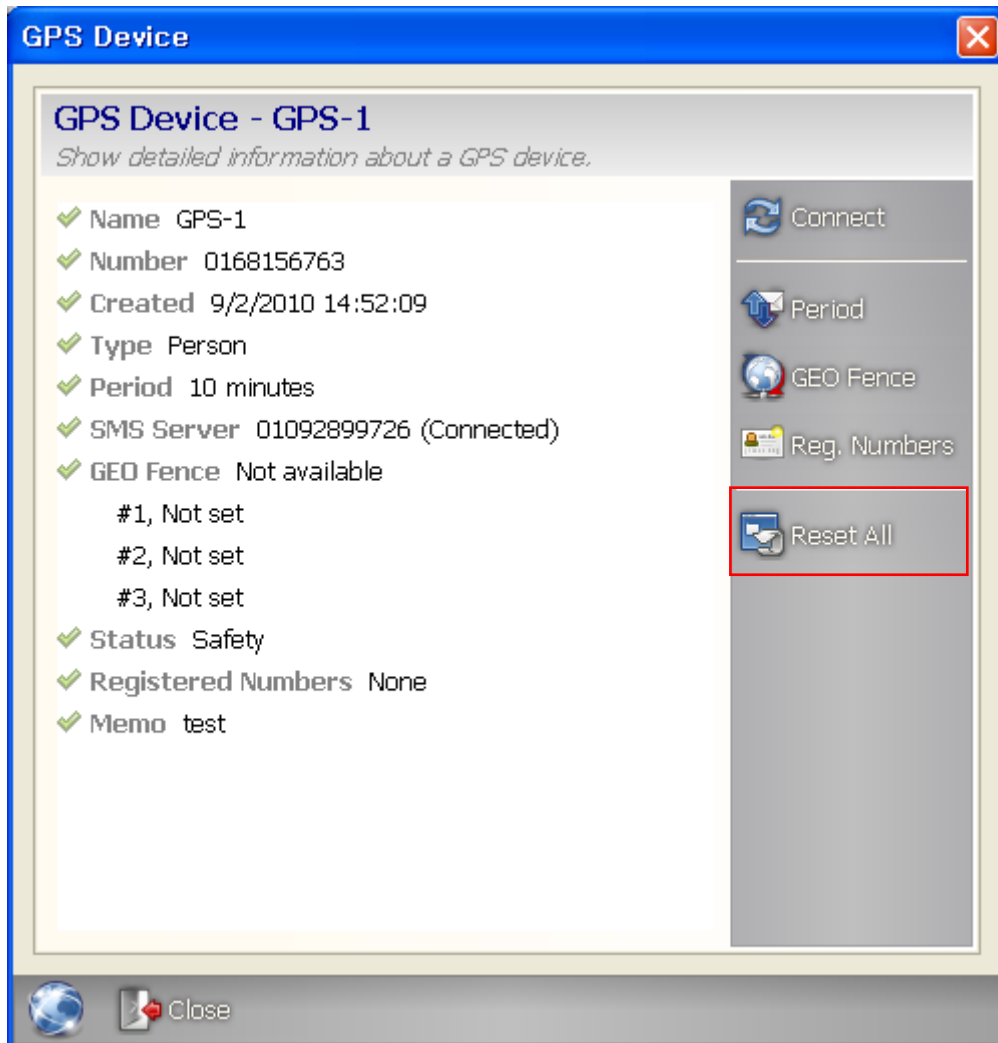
GPS Device

GPS Device - GPS-1
Show detailed information about a GPS device.

Name GPS-1
Number 0168156763
Created 9/2/2010 14:52:09
Type Person
Period 10 minutes
SMS Server 01092899726 (Connected)
GEO Fence Not available
#1, Not set
#2, Not set
#3, Not set
Status Safety
Registered Numbers None
Memo test

Connect
Period
GEO Fence
Reg. Numbers
Reset All

Close